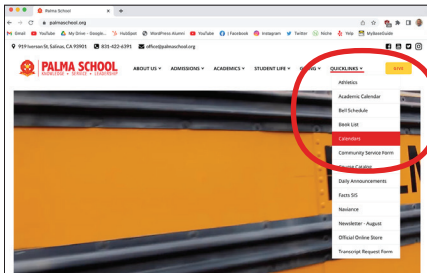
Palma School
palmaschool.org
Gmail YouTube My Drive - Google... Hudspot WordPress Alumni YouTube | Facebook Instagram Twitter Home Yelp MyBeastGuide
919 Iverson St, Salinas, CA 93901 831-422-6391 office@palmaschool.org
PALMA SCHOOL
KNOWLEDGE • SERVICE • LEADERSHIP
ABOUT US ADMISSIONS ACADEMICS STUDENT LIFE G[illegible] QUICKLINKS GIVE
Athletics
Academic Calendar
Bell Schedule
Book List
Calendars
Community Service Form
Course Catalog
Daily Announcements
Facts SIS
Naviance
Newsletter - August
Official Online Store
Transcript Request Form